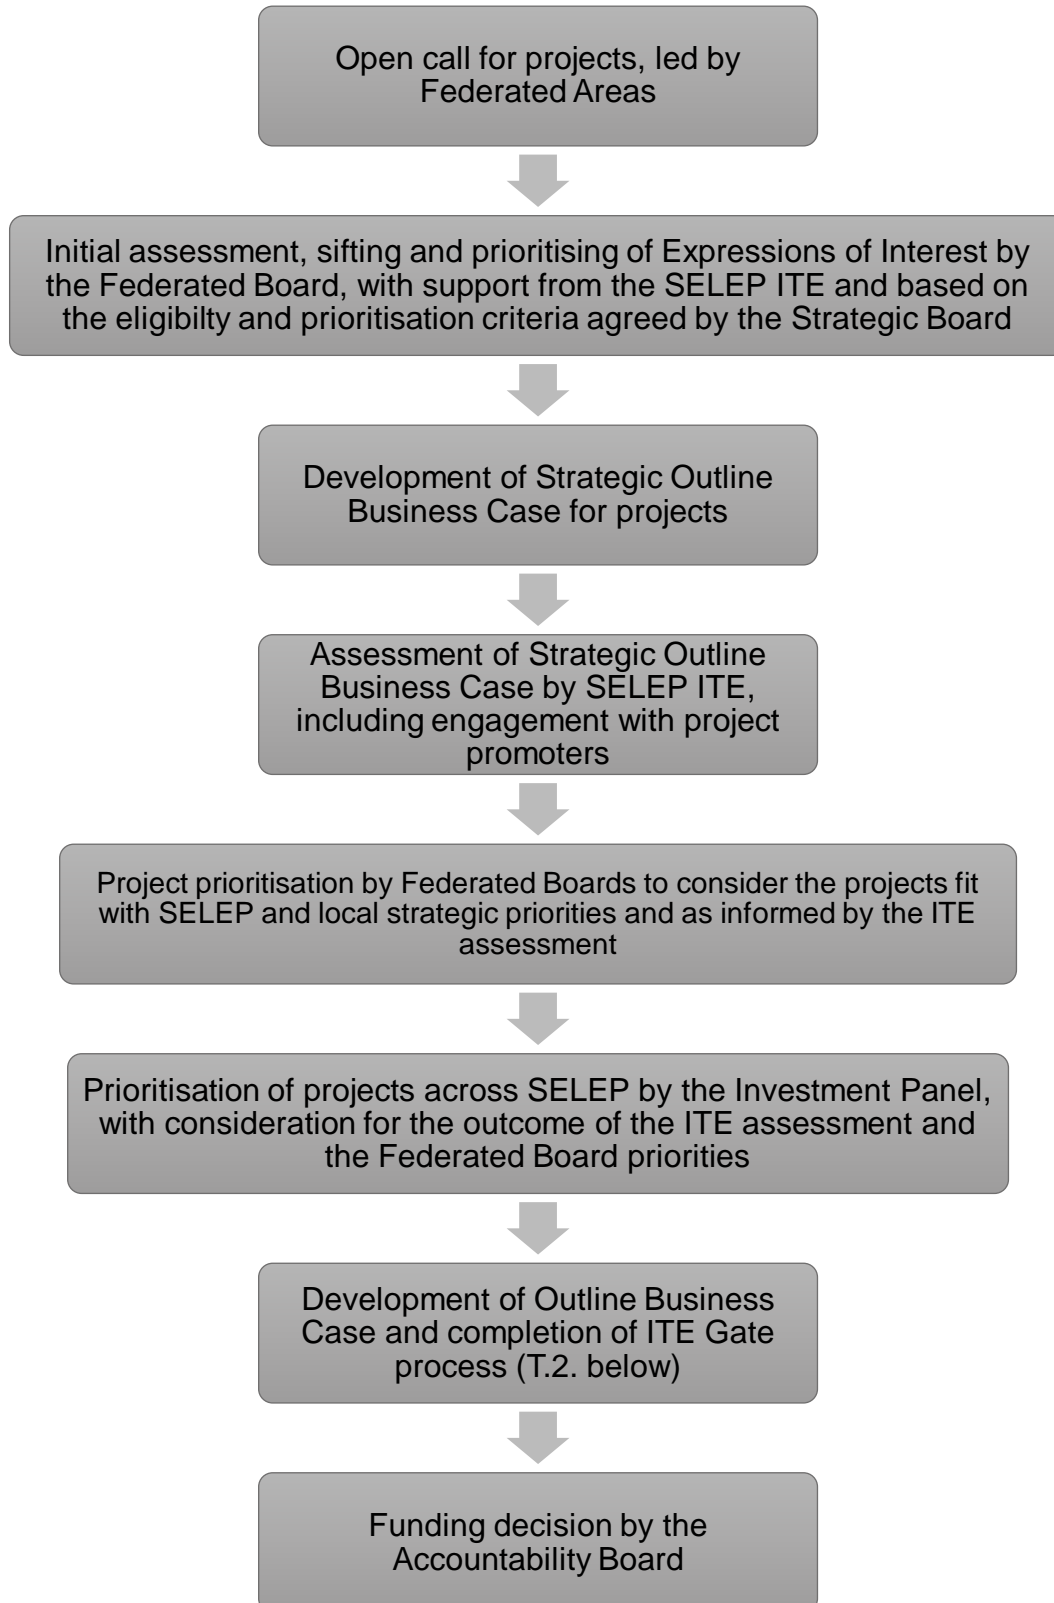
Open call for projects, led by Federated Areas

Initial assessment, sifting and prioritising of Expressions of Interest by the Federated Board, with support from the SELEP ITE and based on the eligibilty and prioritisation criteria agreed by the Strategic Board

Development of Strategic Outline Business Case for projects

Assessment of Strategic Outline Business Case by SELEP ITE, including engagement with project promoters

Project prioritisation by Federated Boards to consider the projects fit with SELEP and local strategic priorities and as informed by the ITE assessment

Prioritisation of projects across SELEP by the Investment Panel, with consideration for the outcome of the ITE assessment and the Federated Board priorities

Development of Outline Business Case and completion of ITE Gate process (T.2. below)

Funding decision by the Accountability Board